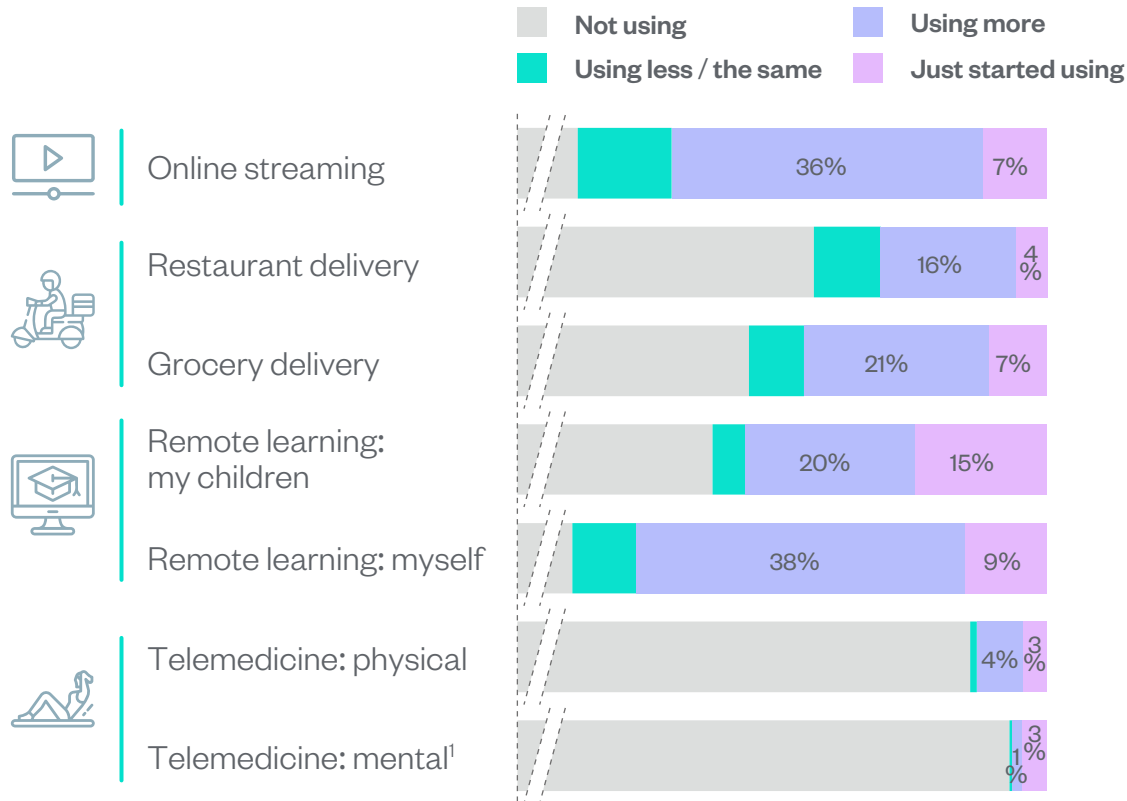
Not using
Using more
Using less / the same
Just started using

Online streaming
36%
7%

Restaurant delivery
16%
4%

Grocery delivery
21%
7%

Remote learning: my children
20%
15%

Remote learning: myself
38%
9%

Telemedicine: physical
4%
3%

Telemedicine: mental$^1$
1%
3%